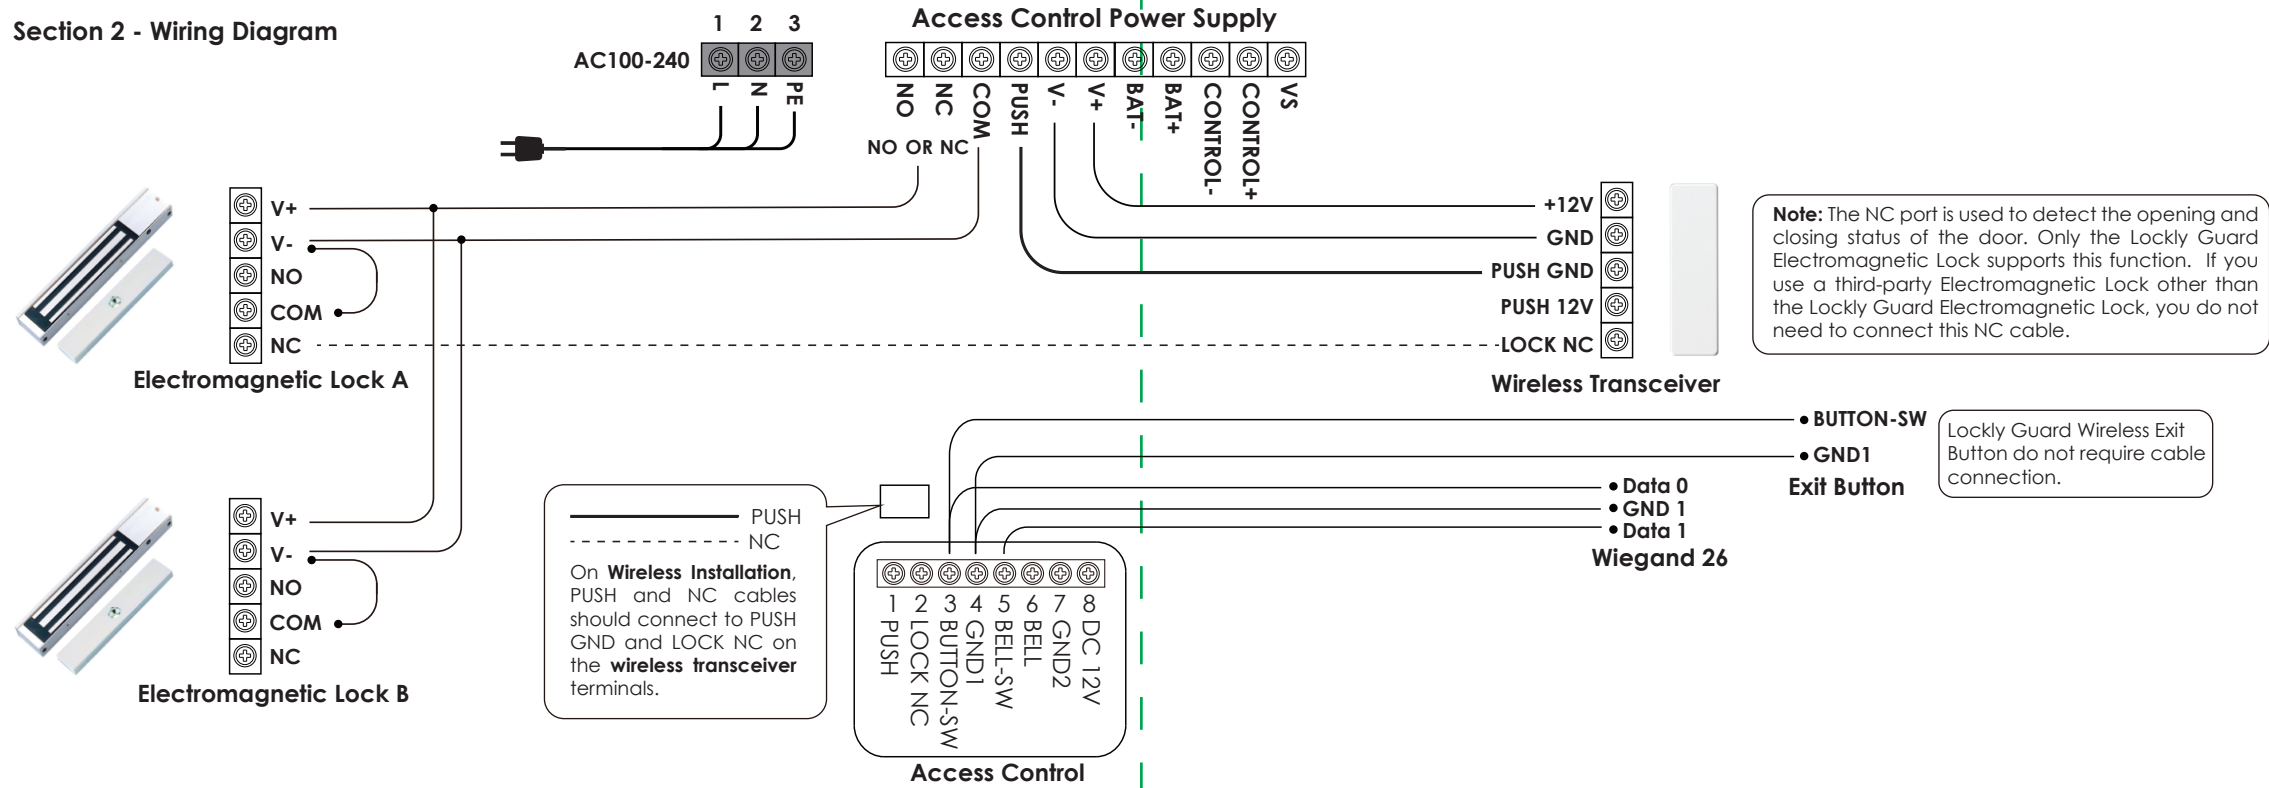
Section 2 - Wiring Diagram

1 2 3
AC100-240
L N PE

Access Control Power Supply
NO NC COM PUSH V- V+ BAT- BAT+ CONTROL- CONTROL+ VS

NO OR NC

V+
V-
NO
COM
NC
Electromagnetic Lock A

+12V
GND
PUSH GND
PUSH 12V
LOCK NC
Wireless Transceiver

**Note:** The NC port is used to detect the opening and closing status of the door. Only the Lockly Guard Electromagnetic Lock supports this function. If you use a third-party Electromagnetic Lock other than the Lockly Guard Electromagnetic Lock, you do not need to connect this NC cable.

BUTTON-SW
GND1
Exit Button

Lockly Guard Wireless Exit Button do not require cable connection.

Data 0
GND 1
Data 1
Wiegand 26

PUSH
NC
On **Wireless Installation**, PUSH and NC cables should connect to PUSH GND and LOCK NC on the **wireless transceiver** terminals.

V+
V-
NO
COM
NC
Electromagnetic Lock B

1 PUSH
2 LOCK NC
3 BUTTON-SW
4 GND1
5 BELL-SW
6 BELL
7 GND2
8 DC 12V
Access Control